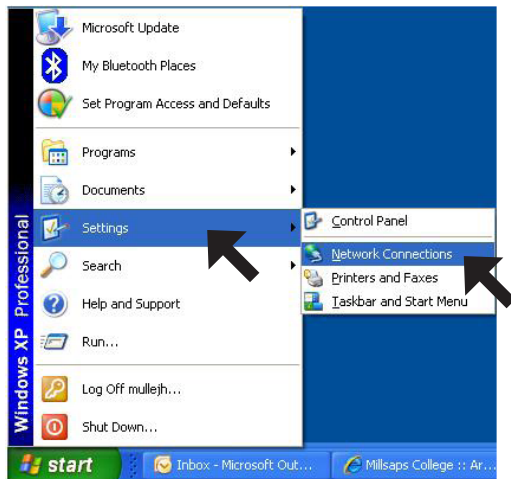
Microsoft Update
My Bluetooth Places
Set Program Access and Defaults
Programs
Documents
Settings
Search
Help and Support
Run...
Log Off mullejh...
Shut Down...

Control Panel
Network Connections
Printers and Faxes
Taskbar and Start Menu

Windows XP Professional

start
Inbox - Microsoft Out...
Millsaps College :: Ar...